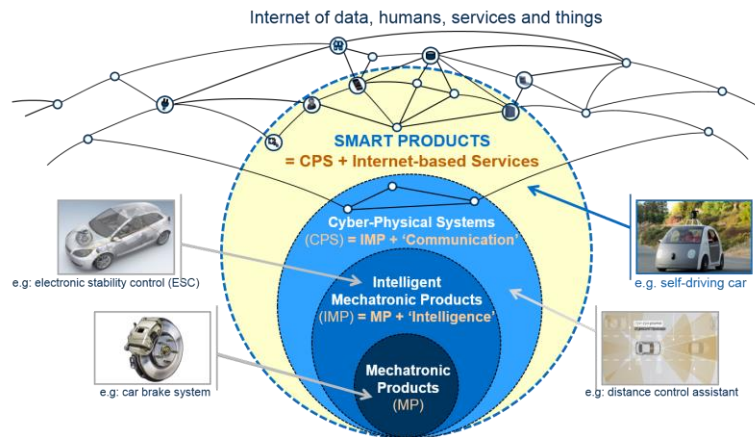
Internet of data, humans, services and things

SMART PRODUCTS
= CPS + Internet-based Services

Cyber-Physical Systems
(CPS) = IMP + 'Communication'

Intelligent
Mechatronic Products
(IMP) = MP + 'Intelligence'

Mechatronic
Products
(MP)

e.g: electronic stability control (ESC)

e.g: car brake system

e.g. self-driving car

e.g: distance control assistant